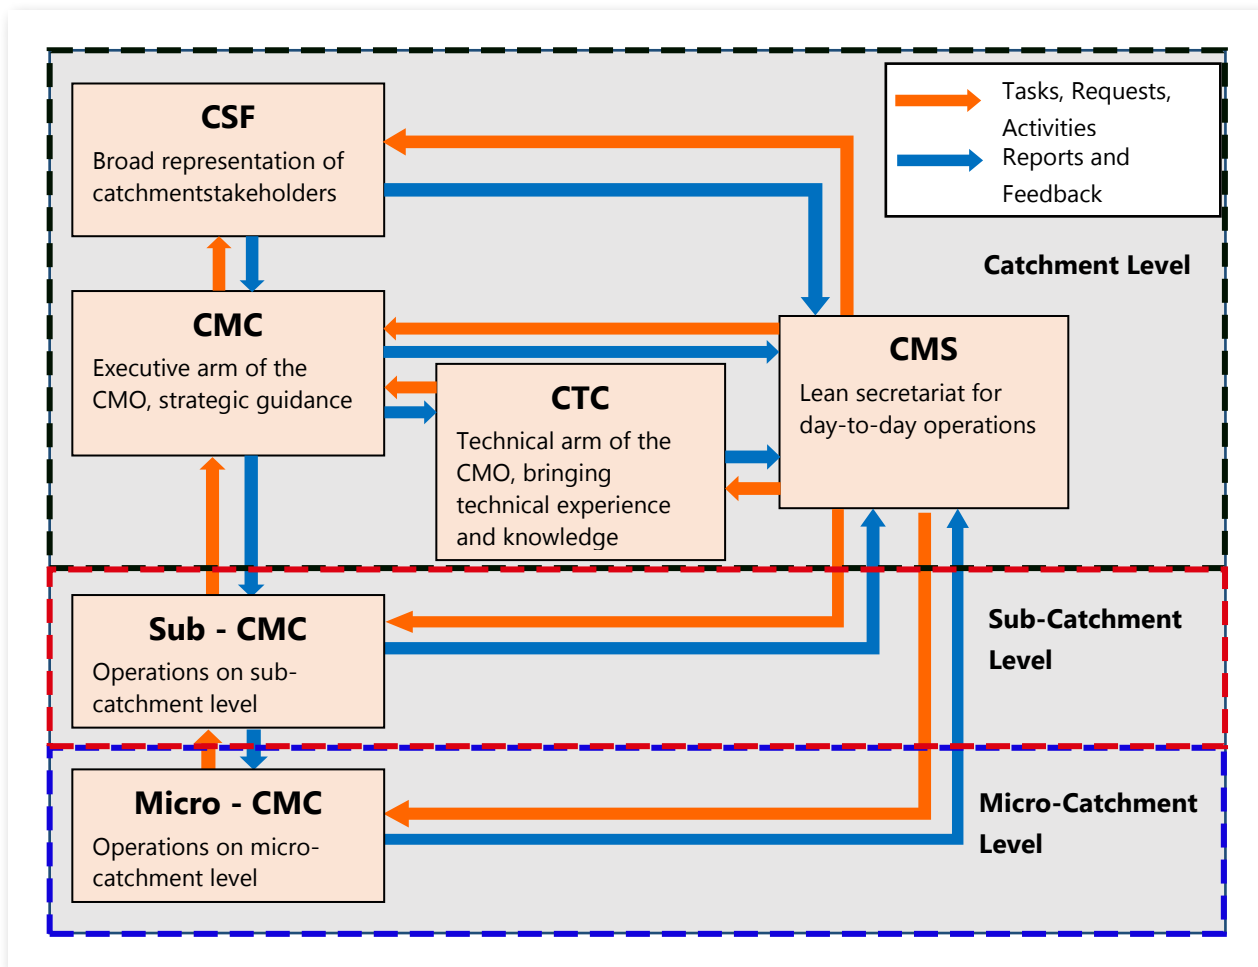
CSF

Broad representation of catchmentstakeholders

Tasks, Requests, Activities

Reports and Feedback

Catchment Level

CMC

Executive arm of the CMO, strategic guidance

CMS

Lean secretariat for day-to-day operations

CTC

Technical arm of the CMO, bringing technical experience and knowledge

Sub - CMC

Operations on sub-catchment level

Sub-Catchment Level

Micro - CMC

Operations on micro-catchment level

Micro-Catchment Level